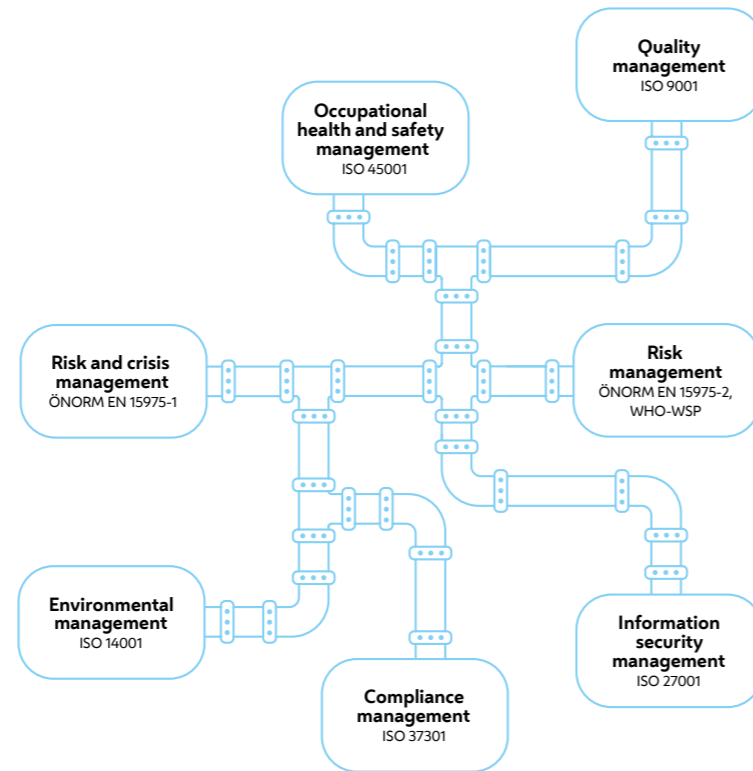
Quality management
ISO 9001

Occupational health and safety management
ISO 45001

Risk and crisis management
ÖNORM EN 15975-1

Risk management
ÖNORM EN 15975-2, WHO-WSP

Environmental management
ISO 14001

Compliance management
ISO 37301

Information security management
ISO 27001